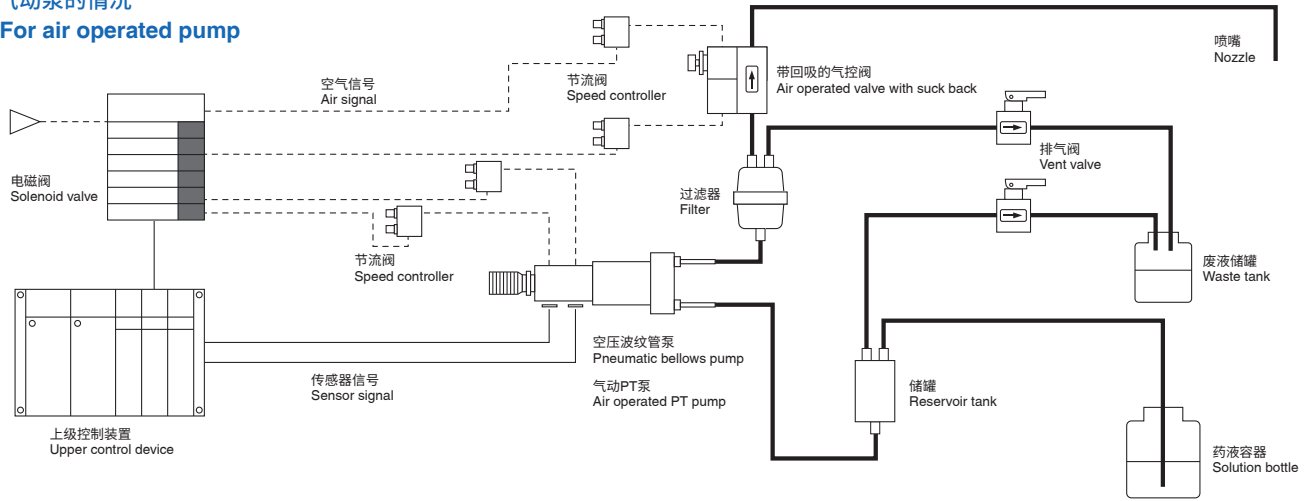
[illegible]
For air operated pump

空气信号
Air signal

节流阀
Speed controller

带回吸的气控阀
Air operated valve with suck back

喷嘴
Nozzle

电磁阀
Solenoid valve

排气阀
Vent valve

过滤器
Filter

节流阀
Speed controller

废液储罐
Waste tank

空压波纹管泵
Pneumatic bellows pump

气动PT泵
Air operated PT pump

传感器信号
Sensor signal

储罐
Reservoir tank

上级控制装置
Upper control device

药液容器
Solution bottle